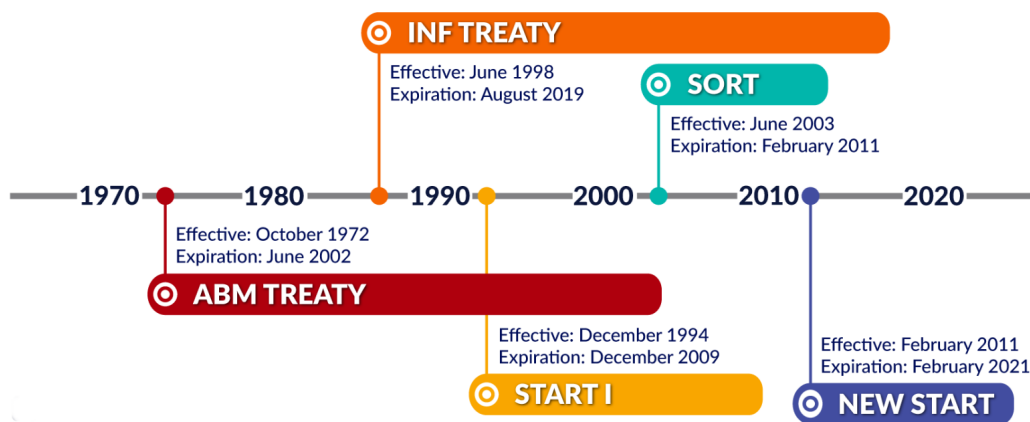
INF TREATY
Effective: June 1998
Expiration: August 2019

SORT
Effective: June 2003
Expiration: February 2011

1970 1980 1990 2000 2010 2020

Effective: October 1972
Expiration: June 2002
ABM TREATY

Effective: December 1994
Expiration: December 2009
START I

Effective: February 2011
Expiration: February 2021
NEW START